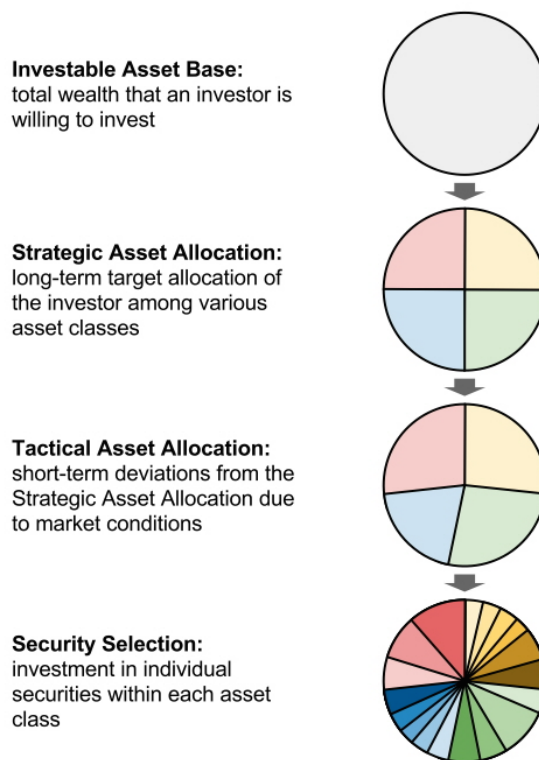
**Investable Asset Base:**
total wealth that an investor is willing to invest

**Strategic Asset Allocation:**
long-term target allocation of the investor among various asset classes

**Tactical Asset Allocation:**
short-term deviations from the Strategic Asset Allocation due to market conditions

**Security Selection:**
investment in individual securities within each asset class